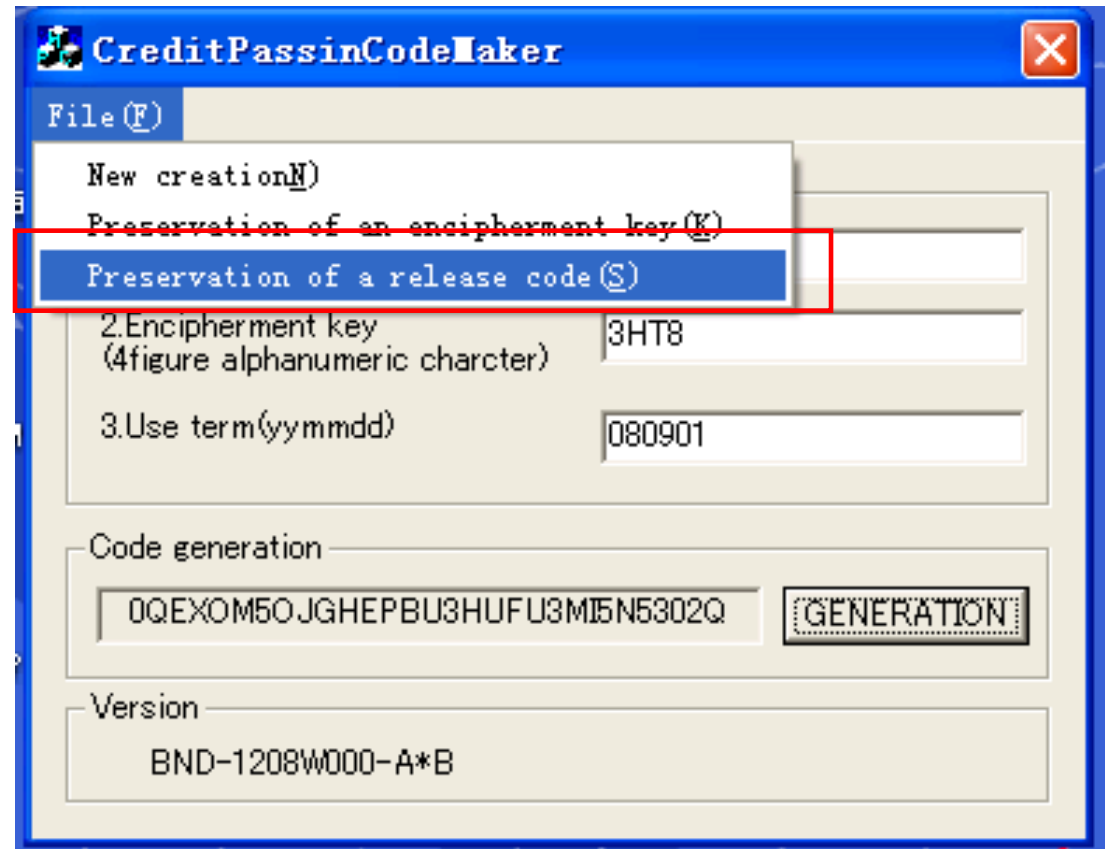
CreditPassinCodeMaker

File(F)

New creationN)

Preservation of an encipherment key(K)

Preservation of a release code(S)

2.Encipherment key (4figure alphanumeric charcter)

3HT8

3.Use term(yymmdd)

080901

Code generation

0QEXOM5OJGHEPBU3HUFU3MI5N5302Q

GENERATION

Version

BND-1208W000-A*B